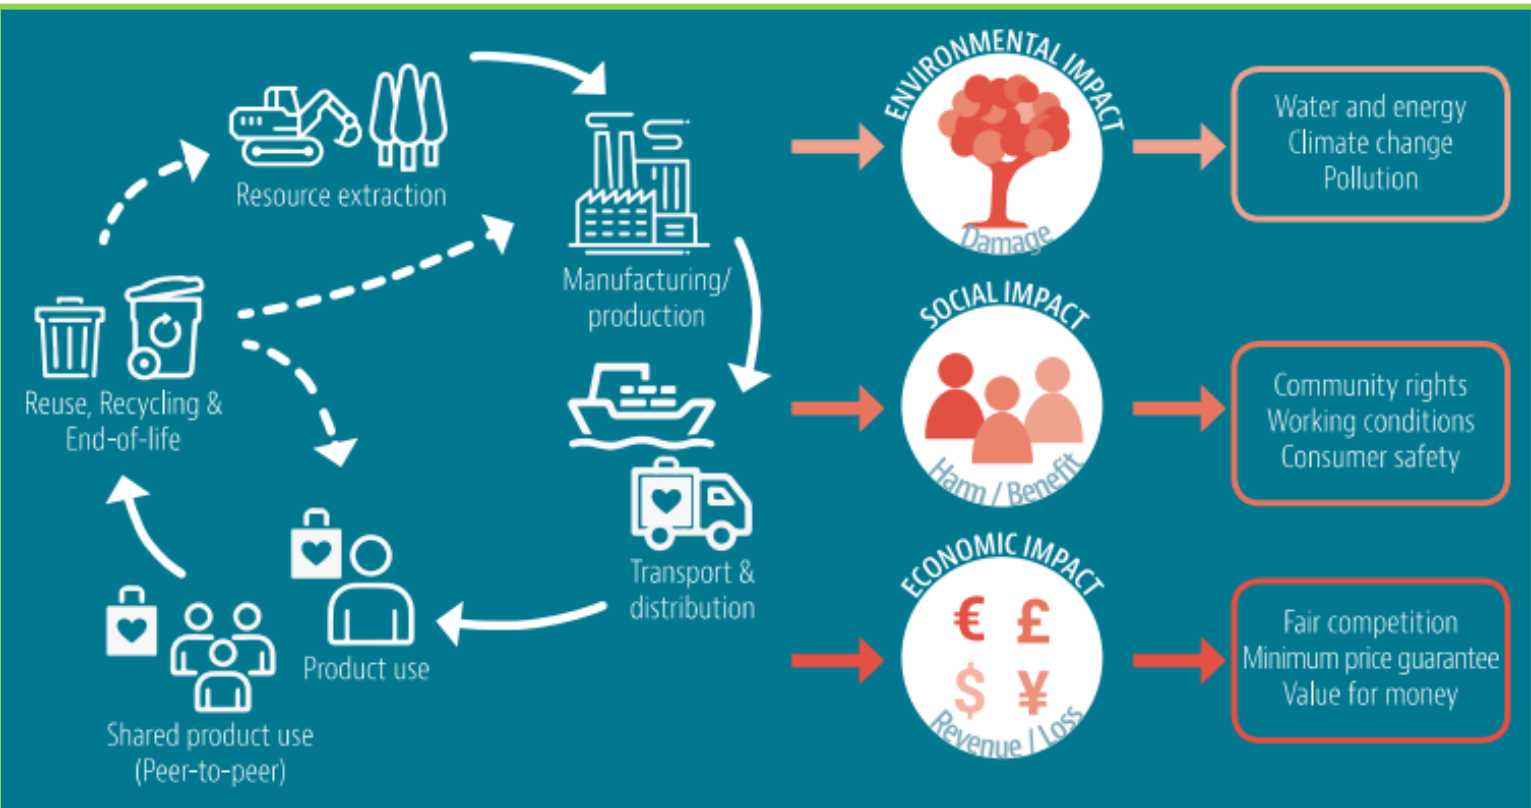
Resource extraction

Manufacturing/ production

Transport & distribution

Product use

Shared product use (Peer-to-peer)

Reuse, Recycling & End-of-life

ENVIRONMENTAL IMPACT
Damage

Water and energy
Climate change
Pollution

SOCIAL IMPACT
Harm / Benefit

Community rights
Working conditions
Consumer safety

ECONOMIC IMPACT
€ £
$ ¥
Revenue / Loss

Fair competition
Minimum price guarantee
Value for money